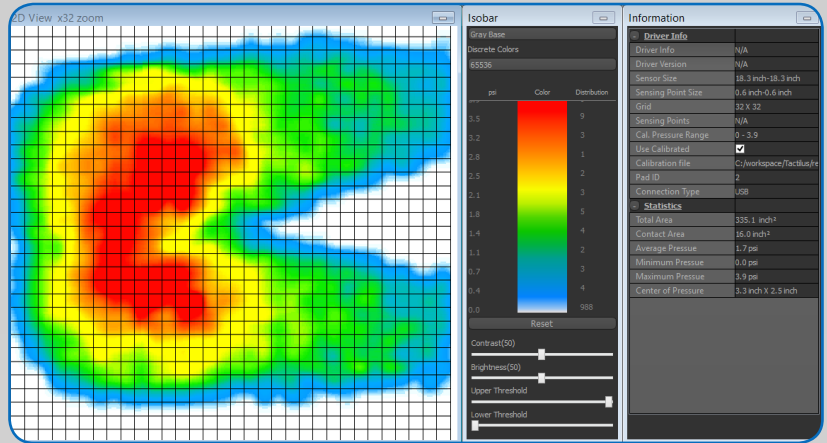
2D View x32 zoom

Isobar

Gray Base
Discrete Colors
65536

| psi | Color | Distribution |
|---|---|---|
| 3.5 | | 9 |
| 3.2 | | 3 |
| 2.8 | | 1 |
| 2.5 | | 2 |
| 2.1 | | 3 |
| 1.8 | | 5 |
| 1.4 | | 4 |
| 1.1 | | 2 |
| 0.7 | | 3 |
| 0.4 | | 4 |
| 0.0 | | 988 |

Reset

Contrast(50)
Brightness(50)
Upper Threshold
Lower Threshold

Information

| Driver Info | |
|---|---|
| Driver Info | N/A |
| Driver Version | N/A |
| Sensor Size | 18.3 inch-18.3 inch |
| Sensing Point Size | 0.6 inch-0.6 inch |
| Grid | 32 X 32 |
| Sensing Points | N/A |
| Cal. Pressure Range | 0 - 3.9 |
| Use Calibrated | ✔ |
| Calibration file | C:/workspace/Tactilus/re |
| Pad ID | 2 |
| Connection Type | USB |
| **Statistics** | |
| Total Area | 335.1 inch² |
| Contact Area | 16.0 inch² |
| Average Pressue | 1.7 psi |
| Minimum Pressure | 0.0 psi |
| Maximum Pressure | 3.9 psi |
| Center of Pressure | 3.3 inch X 2.5 inch |